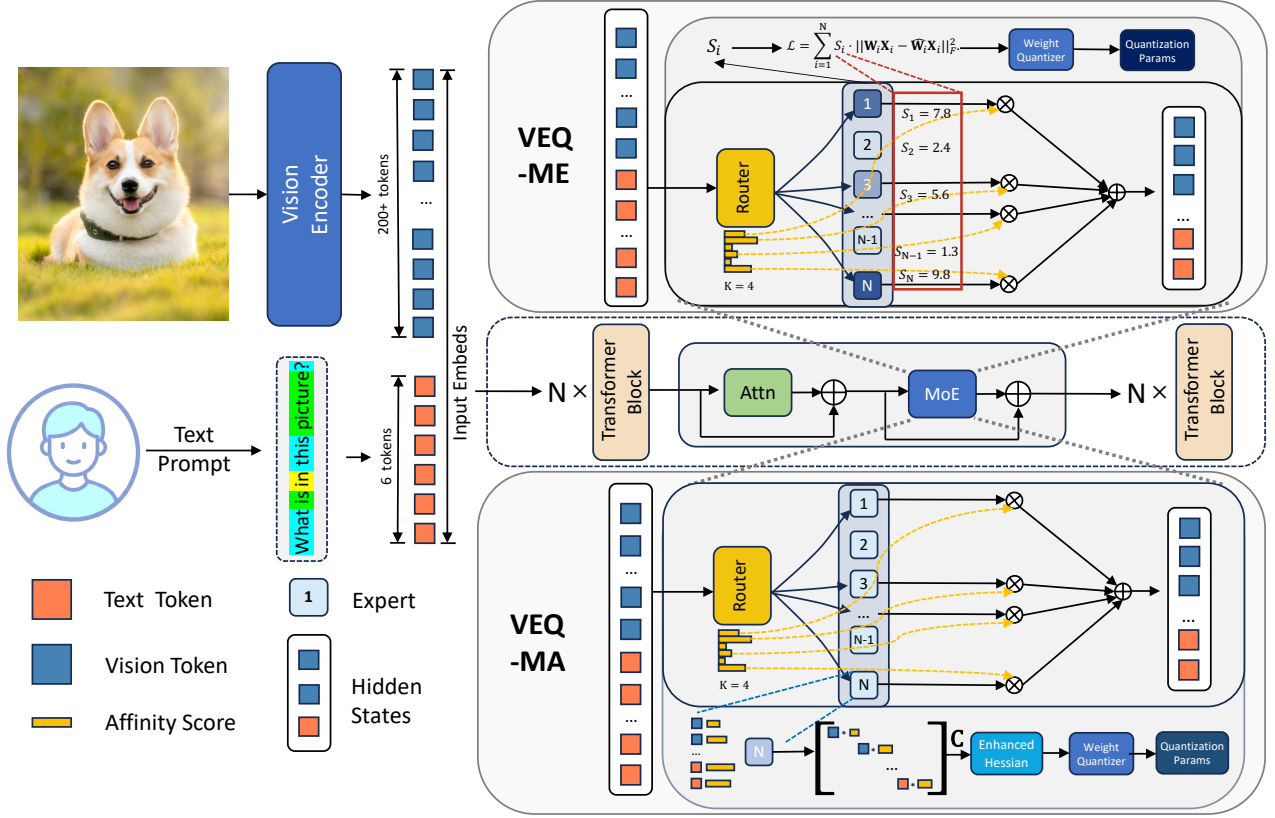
Vision Encoder

200+ tokens

...

Text Prompt

What is in this picture?

6 tokens

Input Embeds

Text Token

Vision Token

Affinity Score

1

Expert

Hidden States

$S_i$

$\mathcal{L} = \sum_{i=1}^{N} S_i \cdot ||\mathbf{W}_i\mathbf{X}_i - \widehat{\mathbf{W}}_i\mathbf{X}_i||_F^2$

Weight Quantizer

Quantization Params

VEQ -ME

...

...

Router

K = 4

1

2

3

...

N-1

N

$S_1 = 7.8$

$S_2 = 2.4$

$S_3 = 5.6$

$S_{N-1} = 1.3$

$S_N = 9.8$

...

N ×

Transformer Block

Attn

MoE

N ×

Transformer Block

VEQ -MA

...

...

Router

K = 4

1

2

3

...

N-1

N

...

...

N

...

C

Enhanced Hessian

Weight Quantizer

Quantization Params